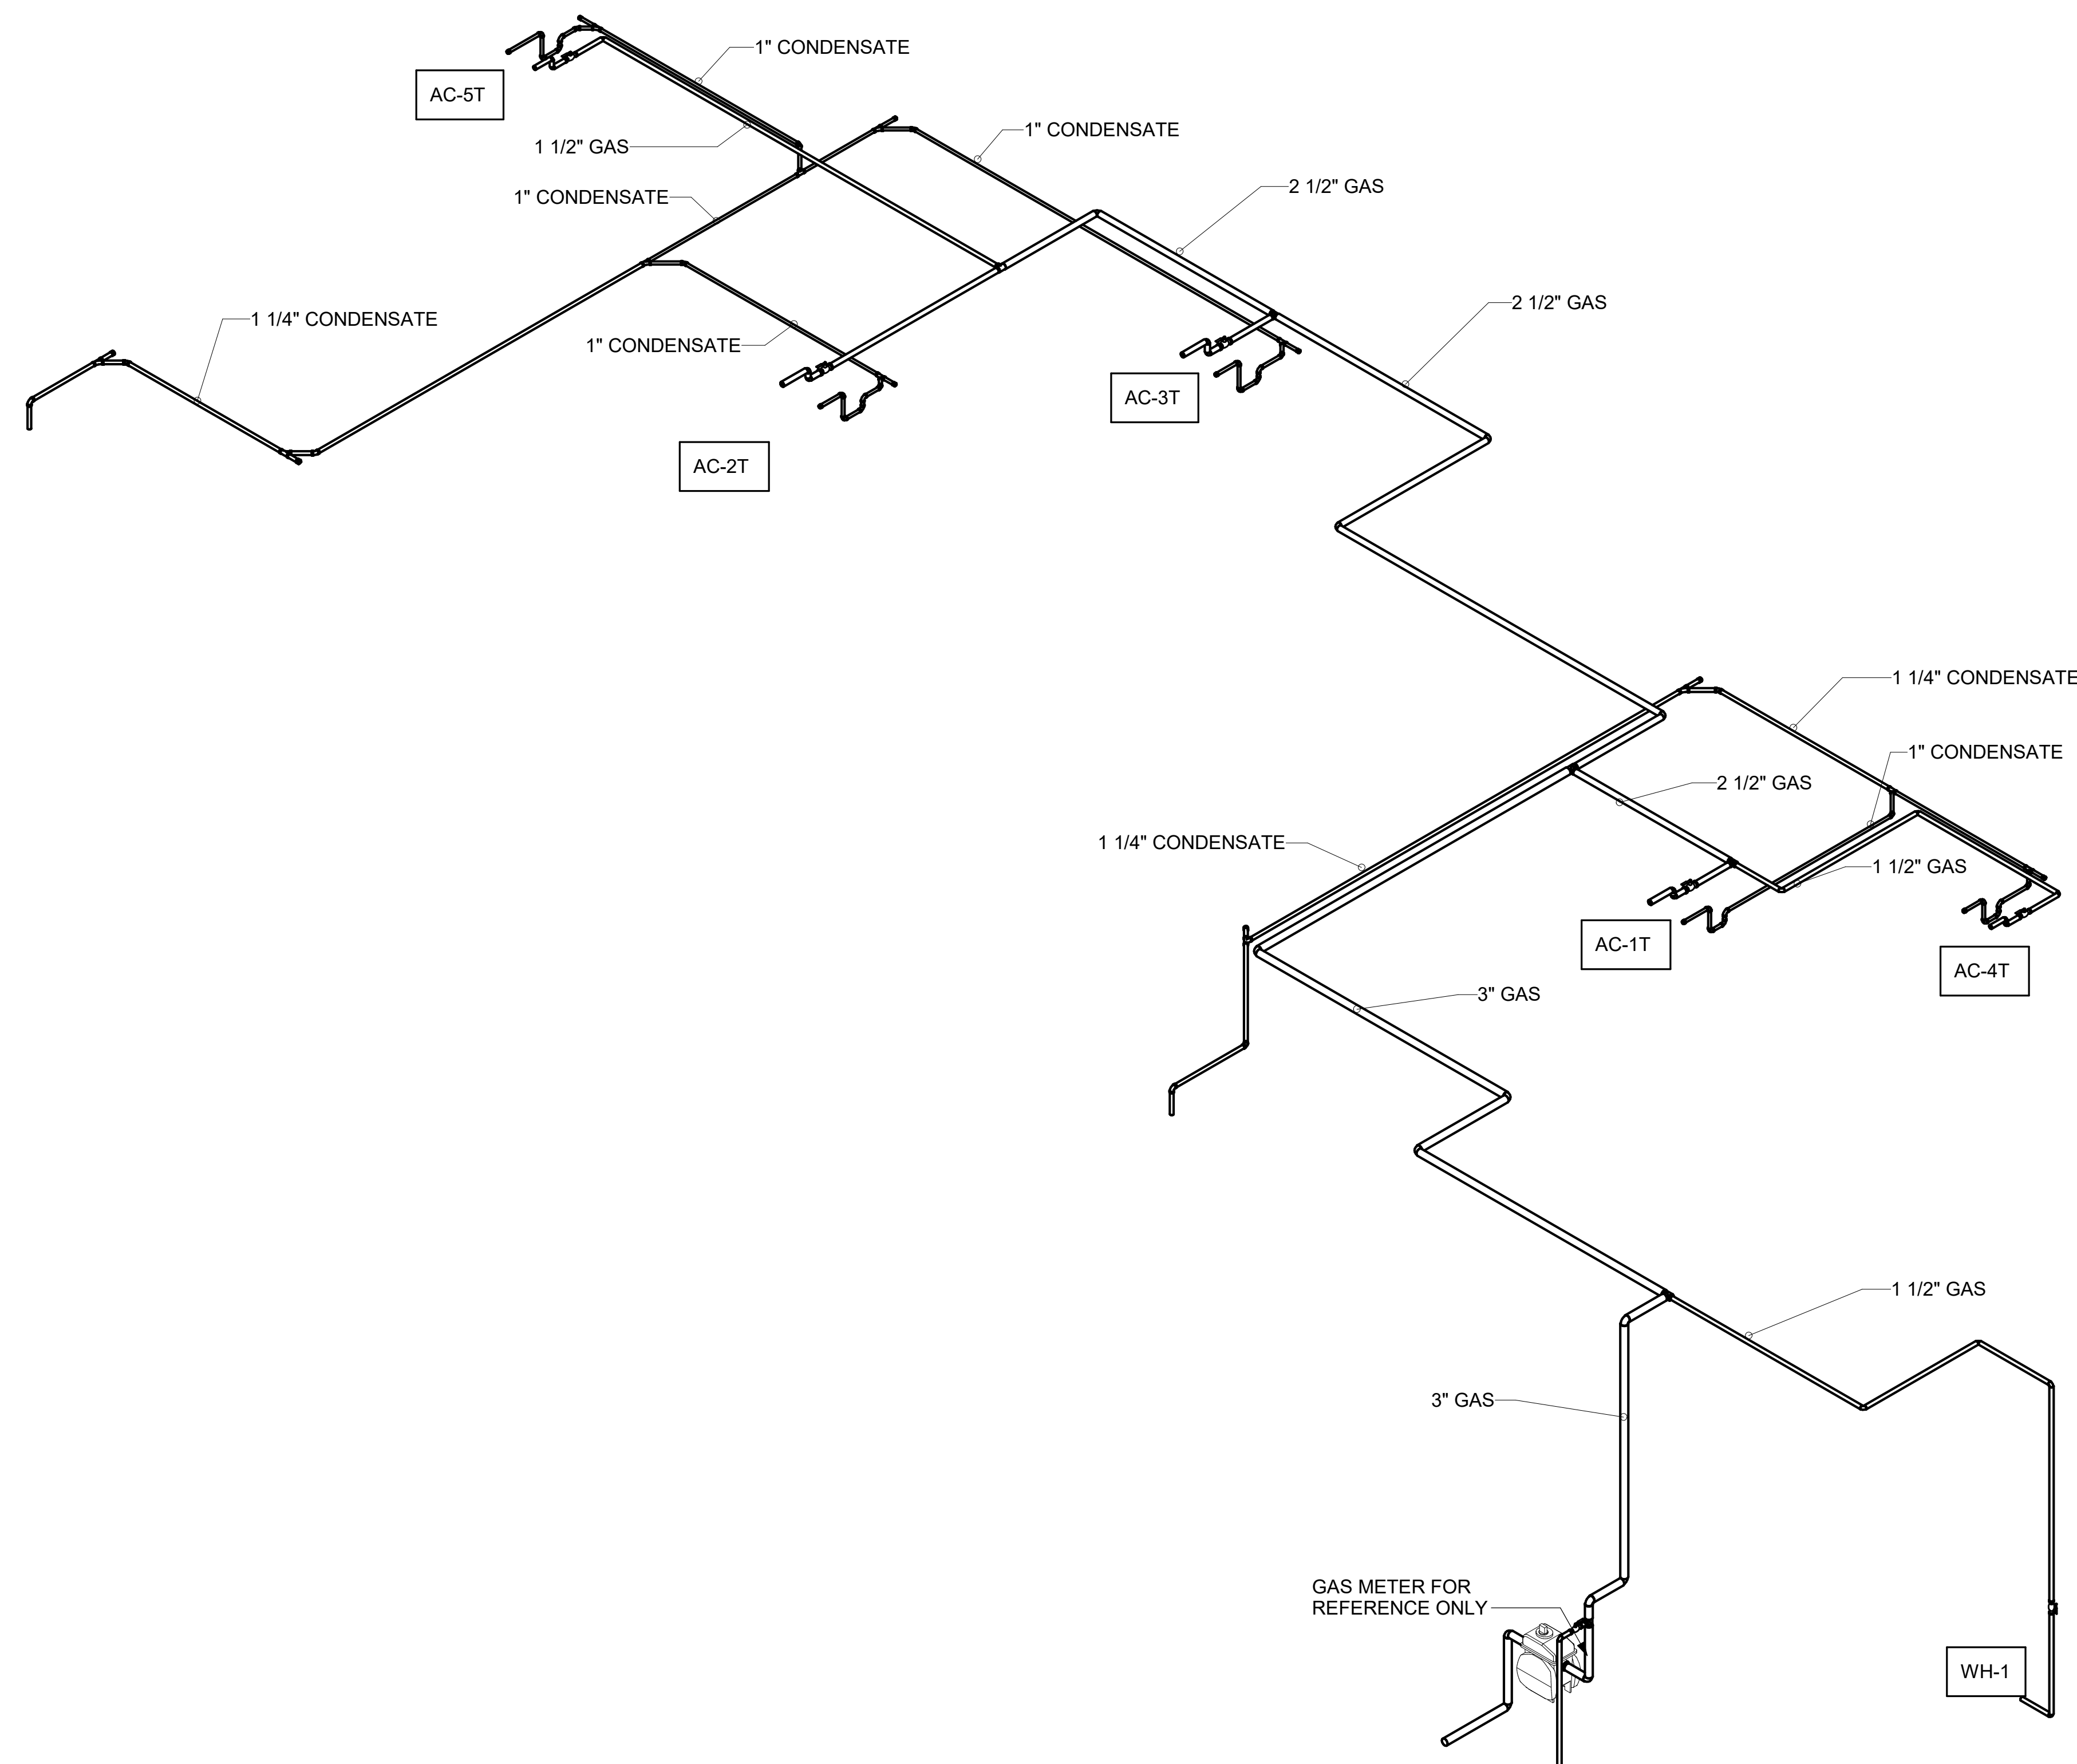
1" CONDENSATE

AC-5T

1 1/2" GAS

1" CONDENSATE

1" CONDENSATE

2 1/2" GAS

1 1/4" CONDENSATE

2 1/2" GAS

1" CONDENSATE

AC-3T

AC-2T

1 1/4" CONDENSATE

1" CONDENSATE

2 1/2" GAS

1 1/4" CONDENSATE

1 1/2" GAS

AC-1T

AC-4T

3" GAS

1 1/2" GAS

3" GAS

GAS METER FOR REFERENCE ONLY

WH-1